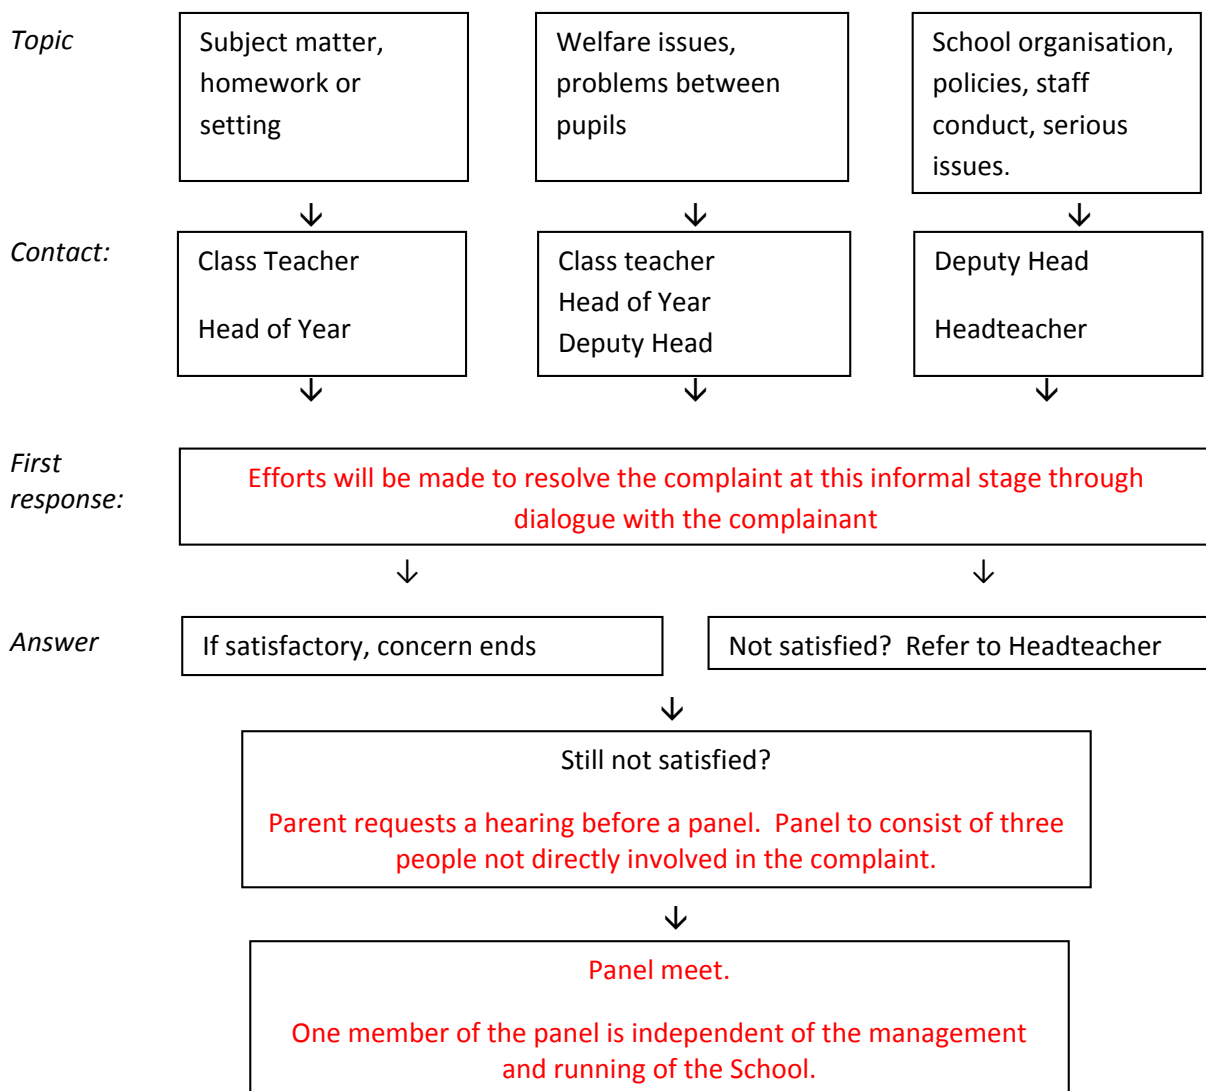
Topic

Subject matter, homework or setting

Welfare issues, problems between pupils

School organisation, policies, staff conduct, serious issues.

Contact:

Class Teacher

Head of Year

Class teacher
Head of Year
Deputy Head

Deputy Head

Headteacher

First response:

Efforts will be made to resolve the complaint at this informal stage through dialogue with the complainant

Answer

If satisfactory, concern ends

Not satisfied? Refer to Headteacher

Still not satisfied?

Parent requests a hearing before a panel. Panel to consist of three people not directly involved in the complaint.

Panel meet.

One member of the panel is independent of the management and running of the School.